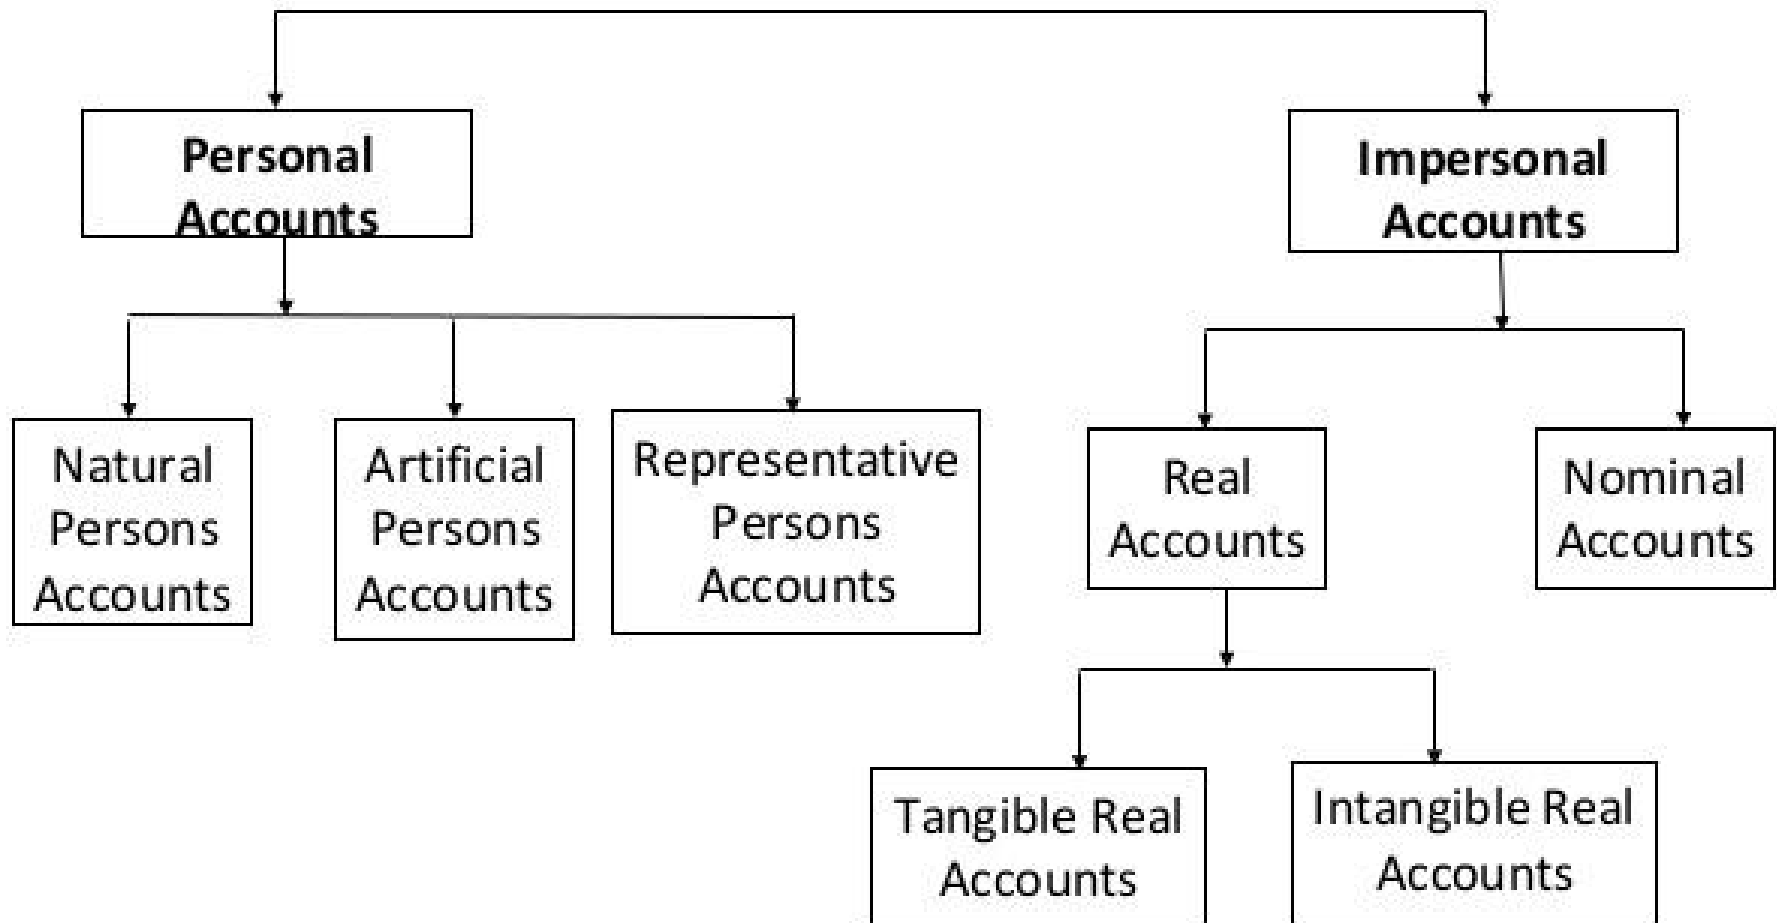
Personal Accounts

Impersonal Accounts

Natural Persons Accounts

Artificial Persons Accounts

Representative Persons Accounts

Real Accounts

Nominal Accounts

Tangible Real Accounts

Intangible Real Accounts